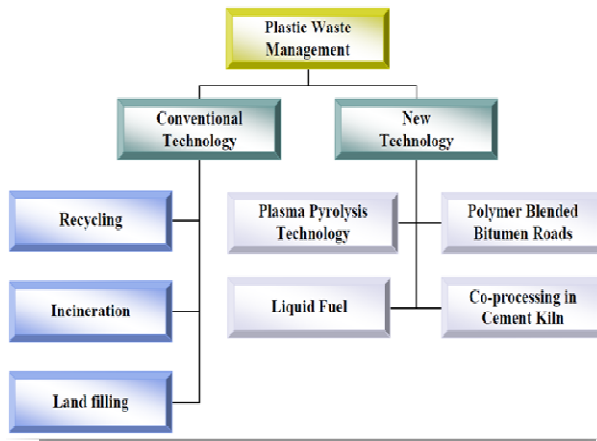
Plastic Waste Management

Conventional Technology

New Technology

Recycling

Incineration

Land filling

Plasma Pyrolysis Technology

Polymer Blended Bitumen Roads

Liquid Fuel

Co-processing in Cement Kiln